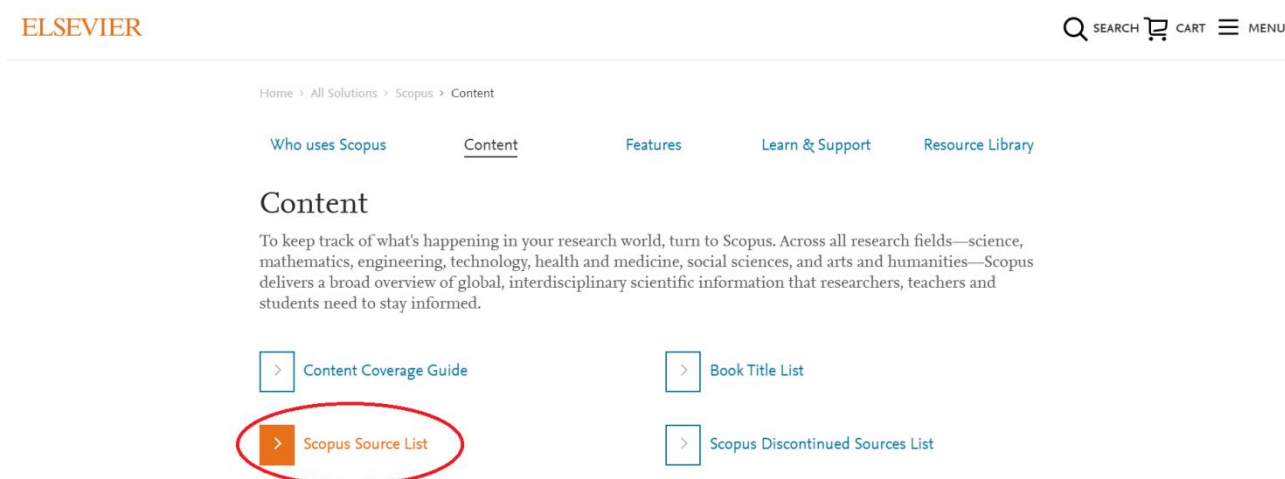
ELSEVIER

SEARCH CART MENU

Home > All Solutions > Scopus > Content

Who uses Scopus Content Features Learn & Support Resource Library

Content

To keep track of what's happening in your research world, turn to Scopus. Across all research fields—science, mathematics, engineering, technology, health and medicine, social sciences, and arts and humanities—Scopus delivers a broad overview of global, interdisciplinary scientific information that researchers, teachers and students need to stay informed.

> Content Coverage Guide

> Book Title List

> Scopus Source List

> Scopus Discontinued Sources List